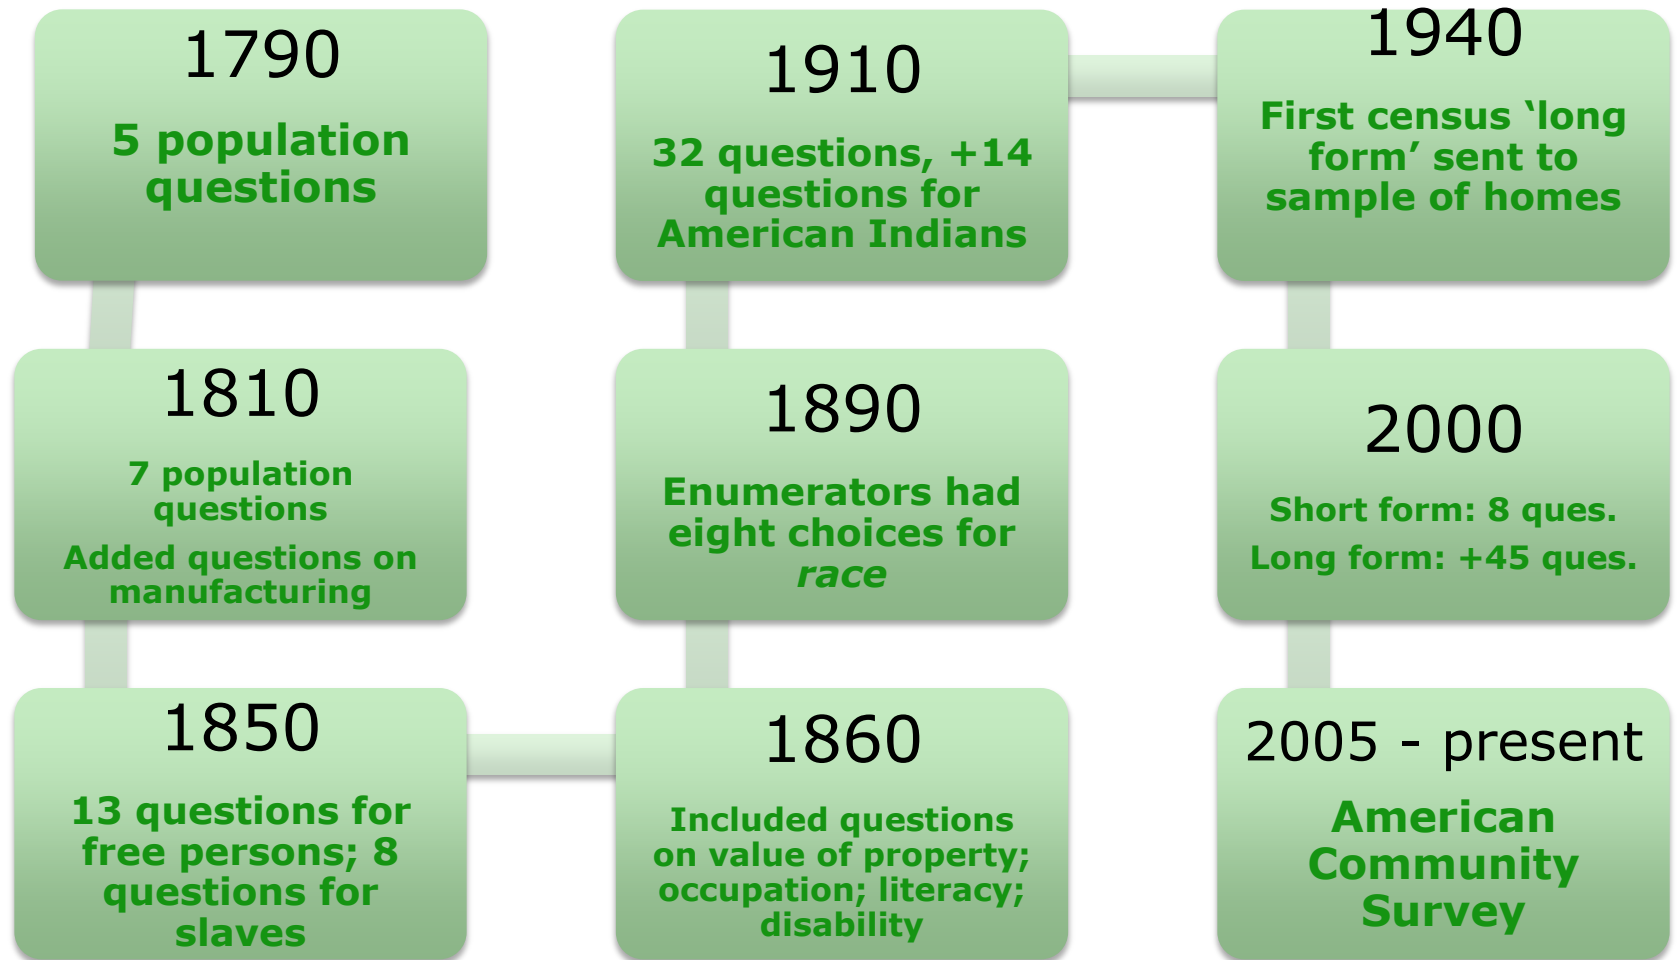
1790

5 population questions

1810

7 population questions

Added questions on manufacturing

1850

13 questions for free persons; 8 questions for slaves

1860

Included questions on value of property; occupation; literacy; disability

1890

Enumerators had eight choices for *race*

1910

32 questions, +14 questions for American Indians

1940

First census 'long form' sent to sample of homes

2000

Short form: 8 ques.

Long form: +45 ques.

2005 - present

American Community Survey